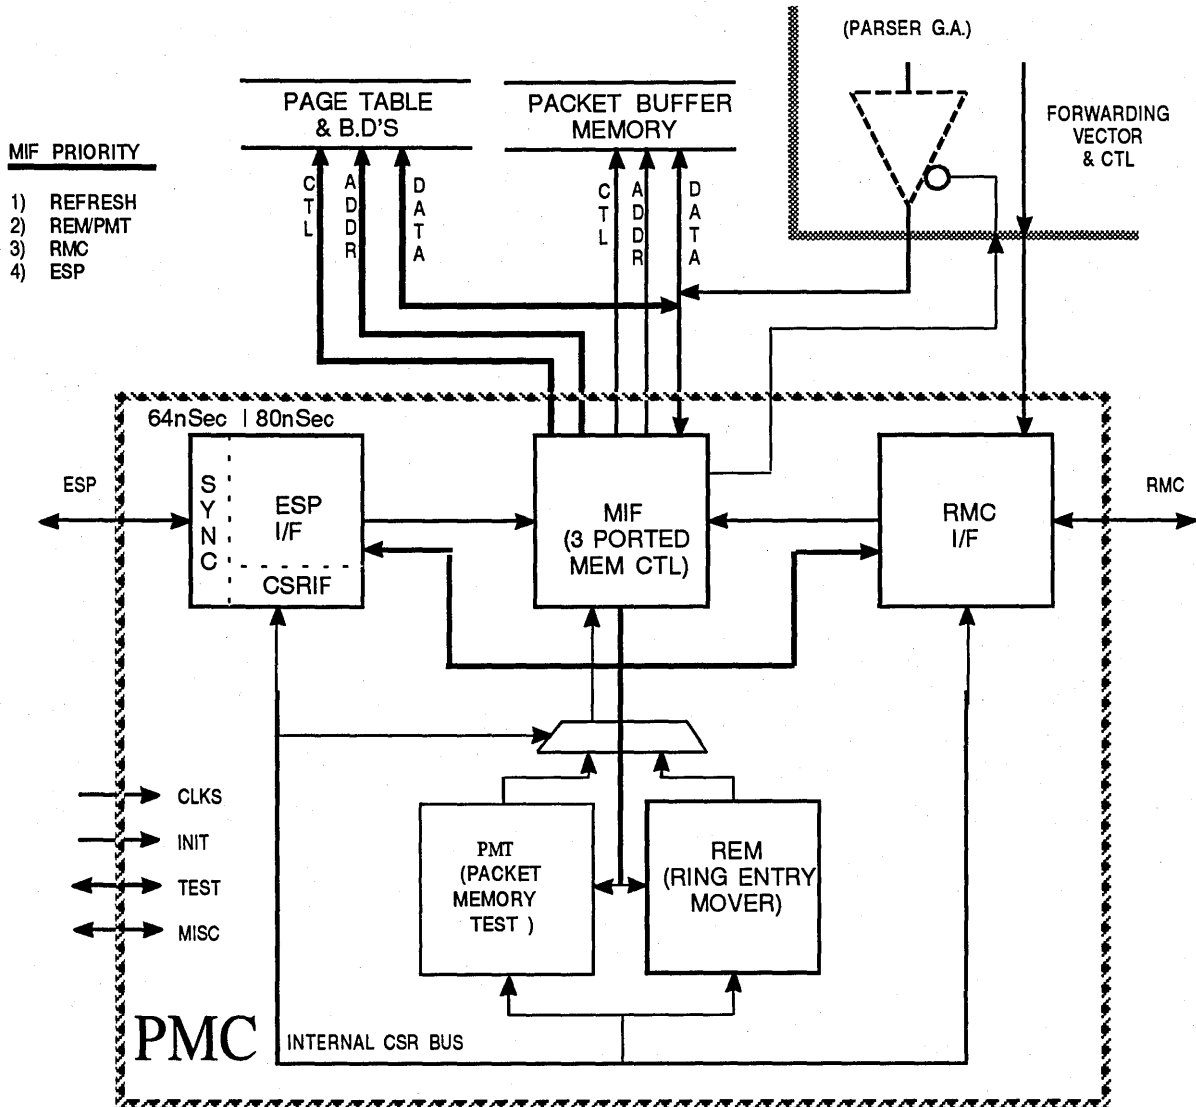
(PARSER G.A.)

PAGE TABLE & B.D'S

PACKET BUFFER MEMORY

FORWARDING VECTOR & CTL

MIF PRIORITY

1) REFRESH
2) REM/PMT
3) RMC
4) ESP

CTL

ADDR

DATA

CTL

ADDR

DATA

64nSec | 80nSec

ESP

SYNC

ESP I/F

CSRIF

MIF (3 PORTED MEM CTL)

RMC I/F

RMC

CLKS

INIT

TEST

MISC

PMT (PACKET MEMORY TEST )

REM (RING ENTRY MOVER)

PMC

INTERNAL CSR BUS